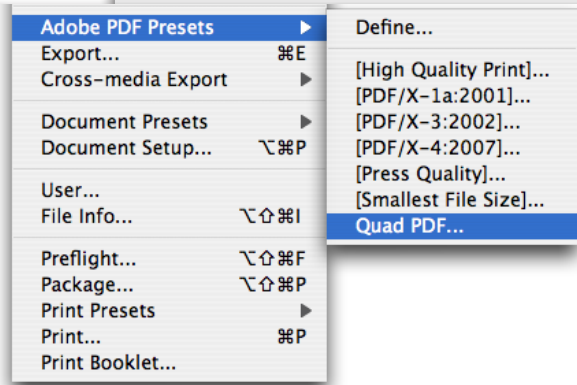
Adobe PDF Presets
Export... ⌘E
Cross-media Export

Document Presets
Document Setup... ⌥⌘P

User...
File Info... ⌥⇧⌘I

Preflight... ⌥⇧⌘F
Package... ⌥⇧⌘P
Print Presets
Print... ⌘P
Print Booklet...

Define...

[High Quality Print]...
[PDF/X-1a:2001]...
[PDF/X-3:2002]...
[PDF/X-4:2007]...
[Press Quality]...
[Smallest File Size]...
Quad PDF...